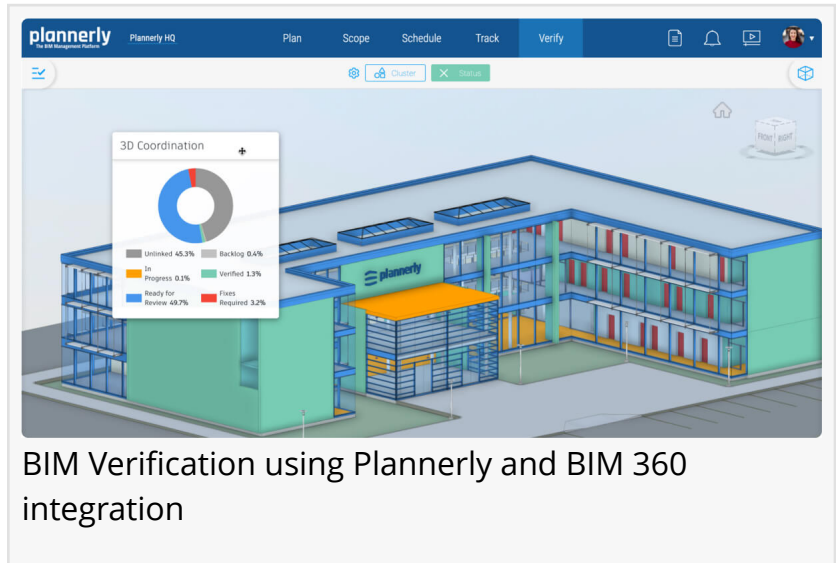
plannerly
The BIM Management Platform

Plannerly HQ

Plan Scope Schedule Track Verify

Cluster Status

FRONT RIGHT

3D Coordination

Unlinked 45.3%
Backlog 0.4%
In Progress 0.1%
Verified 1.3%
Ready for Review 49.7%
Fixes Required 3.2%

plannerly

BIM Verification using Plannerly and BIM 360 integration